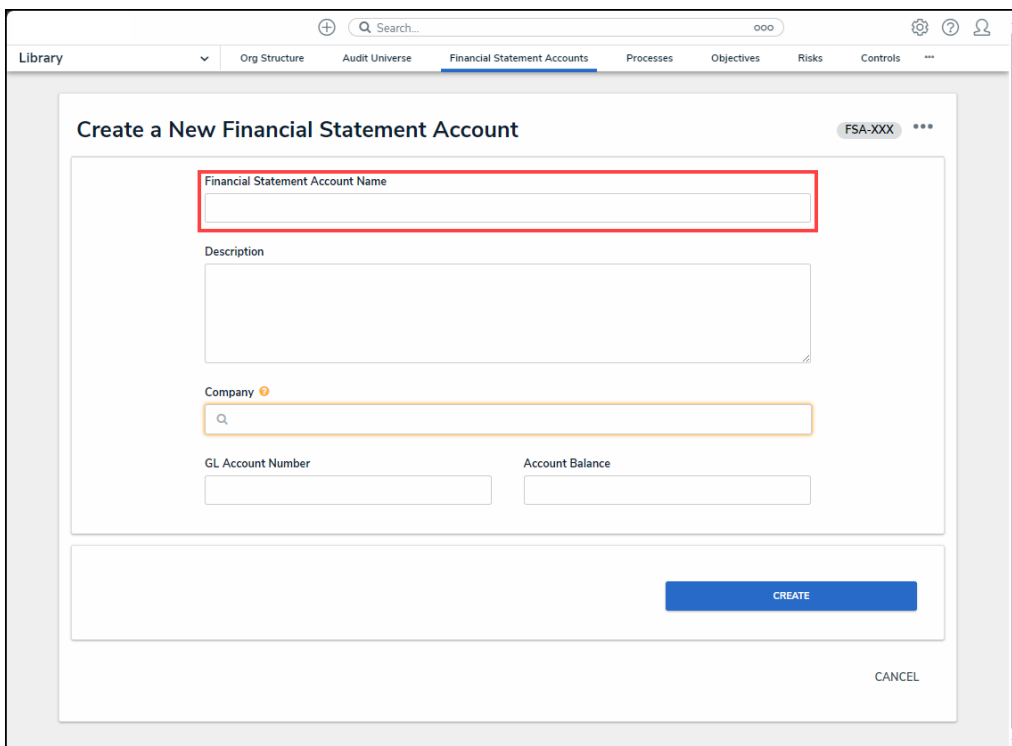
Search...

Library

Org Structure Audit Universe Financial Statement Accounts Processes Objectives Risks Controls •••

Create a New Financial Statement Account

FSA-XXX •••

Financial Statement Account Name

Description

Company

GL Account Number

Account Balance

CREATE

CANCEL